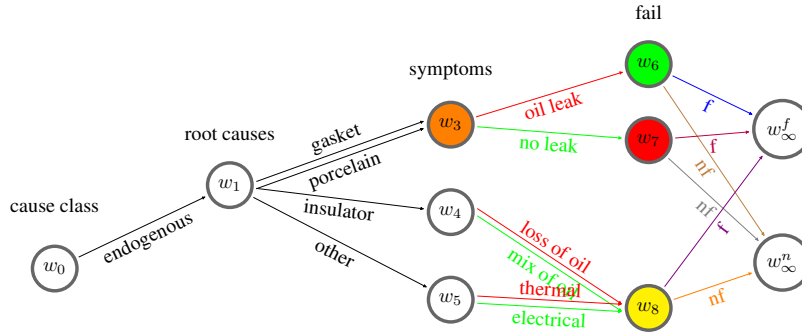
fail

symptoms

root causes

cause class

$w_0$

endogenous

$w_1$

gasket

porcelain

insulator

other

$w_3$

$w_4$

$w_5$

oil leak

no leak

loss of oil

mix of oil

thermal

electrical

$w_6$

$w_7$

$w_8$

f

f

nf

nf

f

nf

$w_\infty^f$

$w_\infty^n$